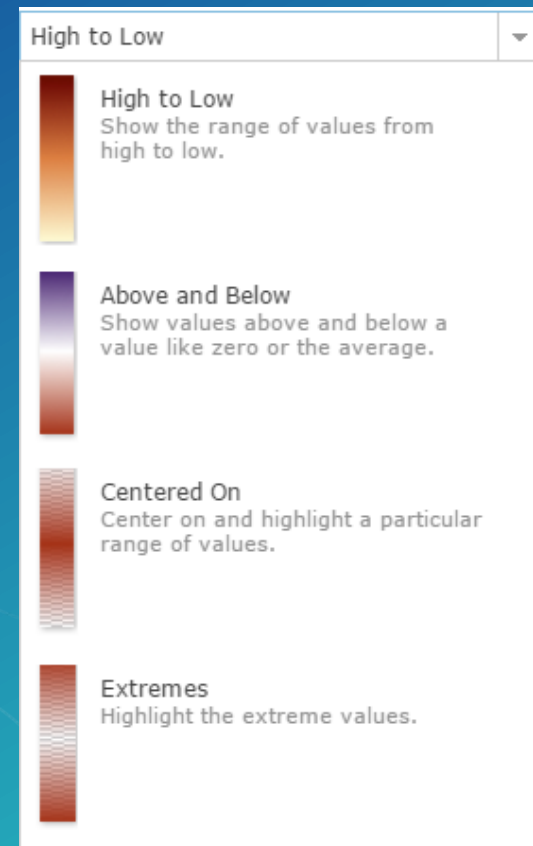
High to Low

High to Low
Show the range of values from high to low.

Above and Below
Show values above and below a value like zero or the average.

Centered On
Center on and highlight a particular range of values.

Extremes
Highlight the extreme values.